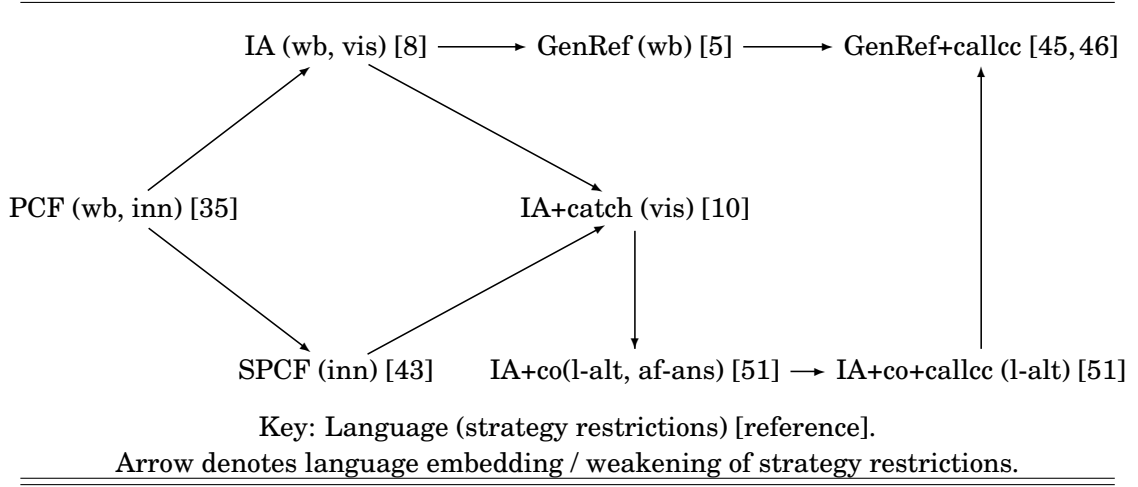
IA (wb, vis) [8] → GenRef (wb) [5] → GenRef+callcc [45, 46]

PCF (wb, inn) [35]

IA+catch (vis) [10]

SPCF (inn) [43]

IA+co(l-alt, af-ans) [51] → IA+co+callcc (l-alt) [51]

Key: Language (strategy restrictions) [reference].
Arrow denotes language embedding / weakening of strategy restrictions.